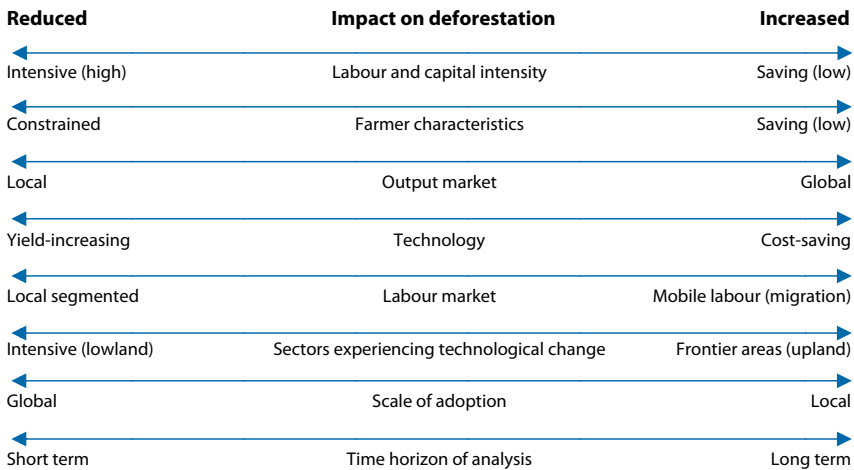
Reduced Impact on deforestation Increased

Intensive (high) Labour and capital intensity Saving (low)

Constrained Farmer characteristics Saving (low)

Local Output market Global

Yield-increasing Technology Cost-saving

Local segmented Labour market Mobile labour (migration)

Intensive (lowland) Sectors experiencing technological change Frontier areas (upland)

Global Scale of adoption Local

Short term Time horizon of analysis Long term